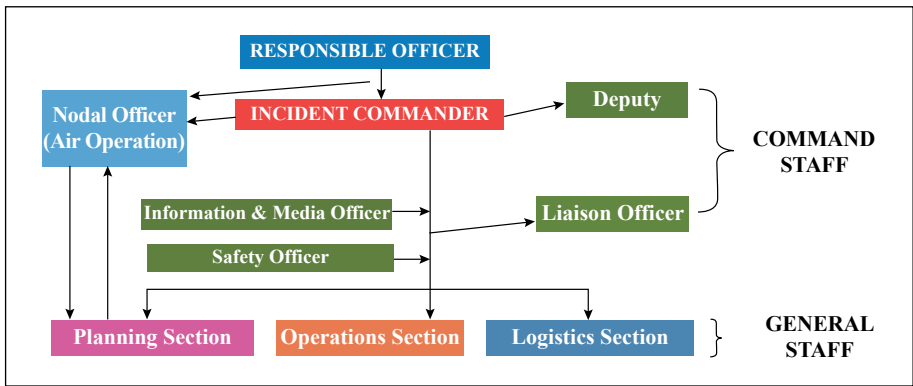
RESPONSIBLE OFFICER

Nodal Officer (Air Operation)

INCIDENT COMMANDER

Deputy

COMMAND STAFF

Information & Media Officer

Liaison Officer

Safety Officer

Planning Section

Operations Section

Logistics Section

GENERAL STAFF